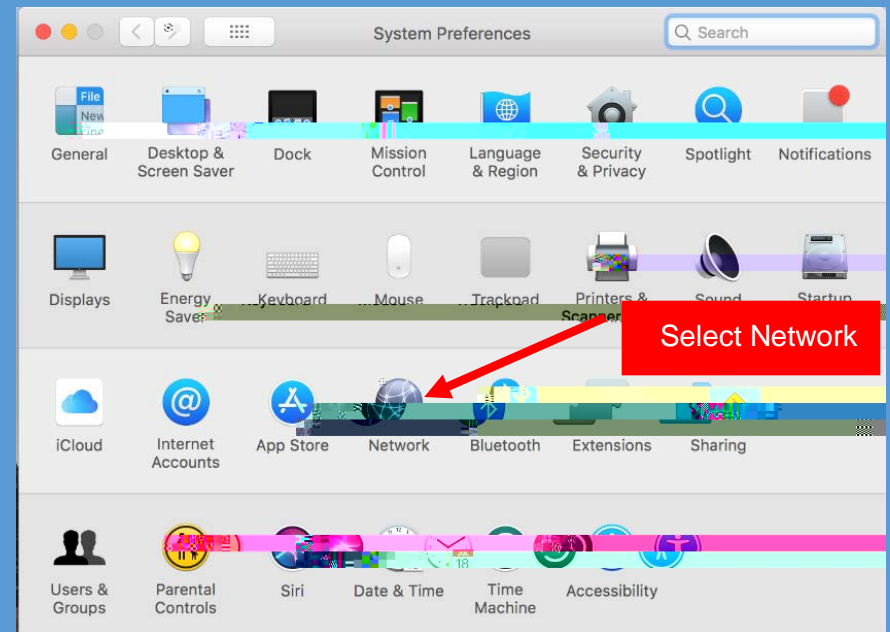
System Preferences

Search

File
New

General

Desktop & Screen Saver

Dock

Mission Control

Language & Region

Security & Privacy

Spotlight

Notifications

Displays

Energy Saver

Keyboard

Mouse

Trackpad

Printers & Scanners

Sound

Startup

Select Network

iCloud

Internet Accounts

App Store

Network

Bluetooth

Extensions

Sharing

Users & Groups

Parental Controls

Siri

18

Date & Time

Time Machine

Accessibility